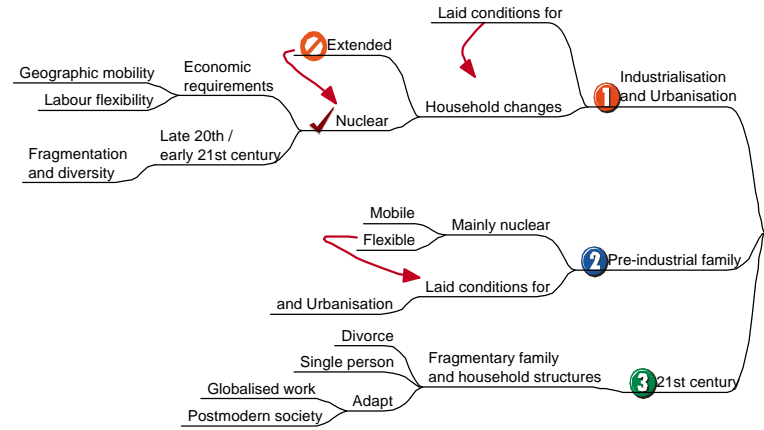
Laid conditions for

Extended

Geographic mobility

Economic requirements

Labour flexibility

Nuclear

Household changes

1 Industrialisation and Urbanisation

Late 20th / early 21st century

Fragmentation and diversity

Mobile

Mainly nuclear

Flexible

2 Pre-industrial family

Laid conditions for

and Urbanisation

Divorce

Single person

Fragmentary family and household structures

3 21st century

Globalised work

Adapt

Postmodern society